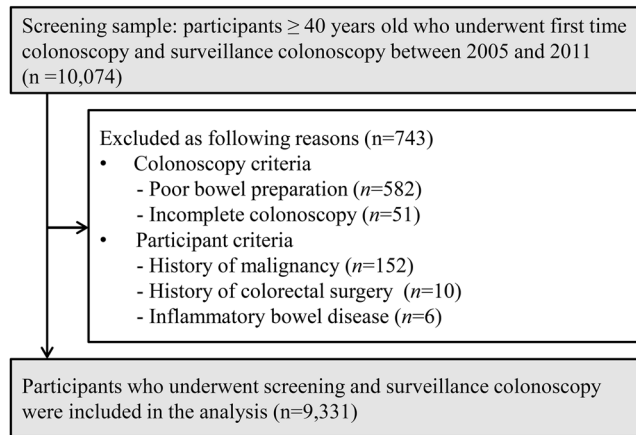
Screening sample: participants ≥ 40 years old who underwent first time colonoscopy and surveillance colonoscopy between 2005 and 2011 (n =10,074)

Excluded as following reasons (n=743)
• Colonoscopy criteria
- Poor bowel preparation (*n*=582)
- Incomplete colonoscopy (*n*=51)
• Participant criteria
- History of malignancy (*n*=152)
- History of colorectal surgery (*n*=10)
- Inflammatory bowel disease (*n*=6)

Participants who underwent screening and surveillance colonoscopy were included in the analysis (n=9,331)